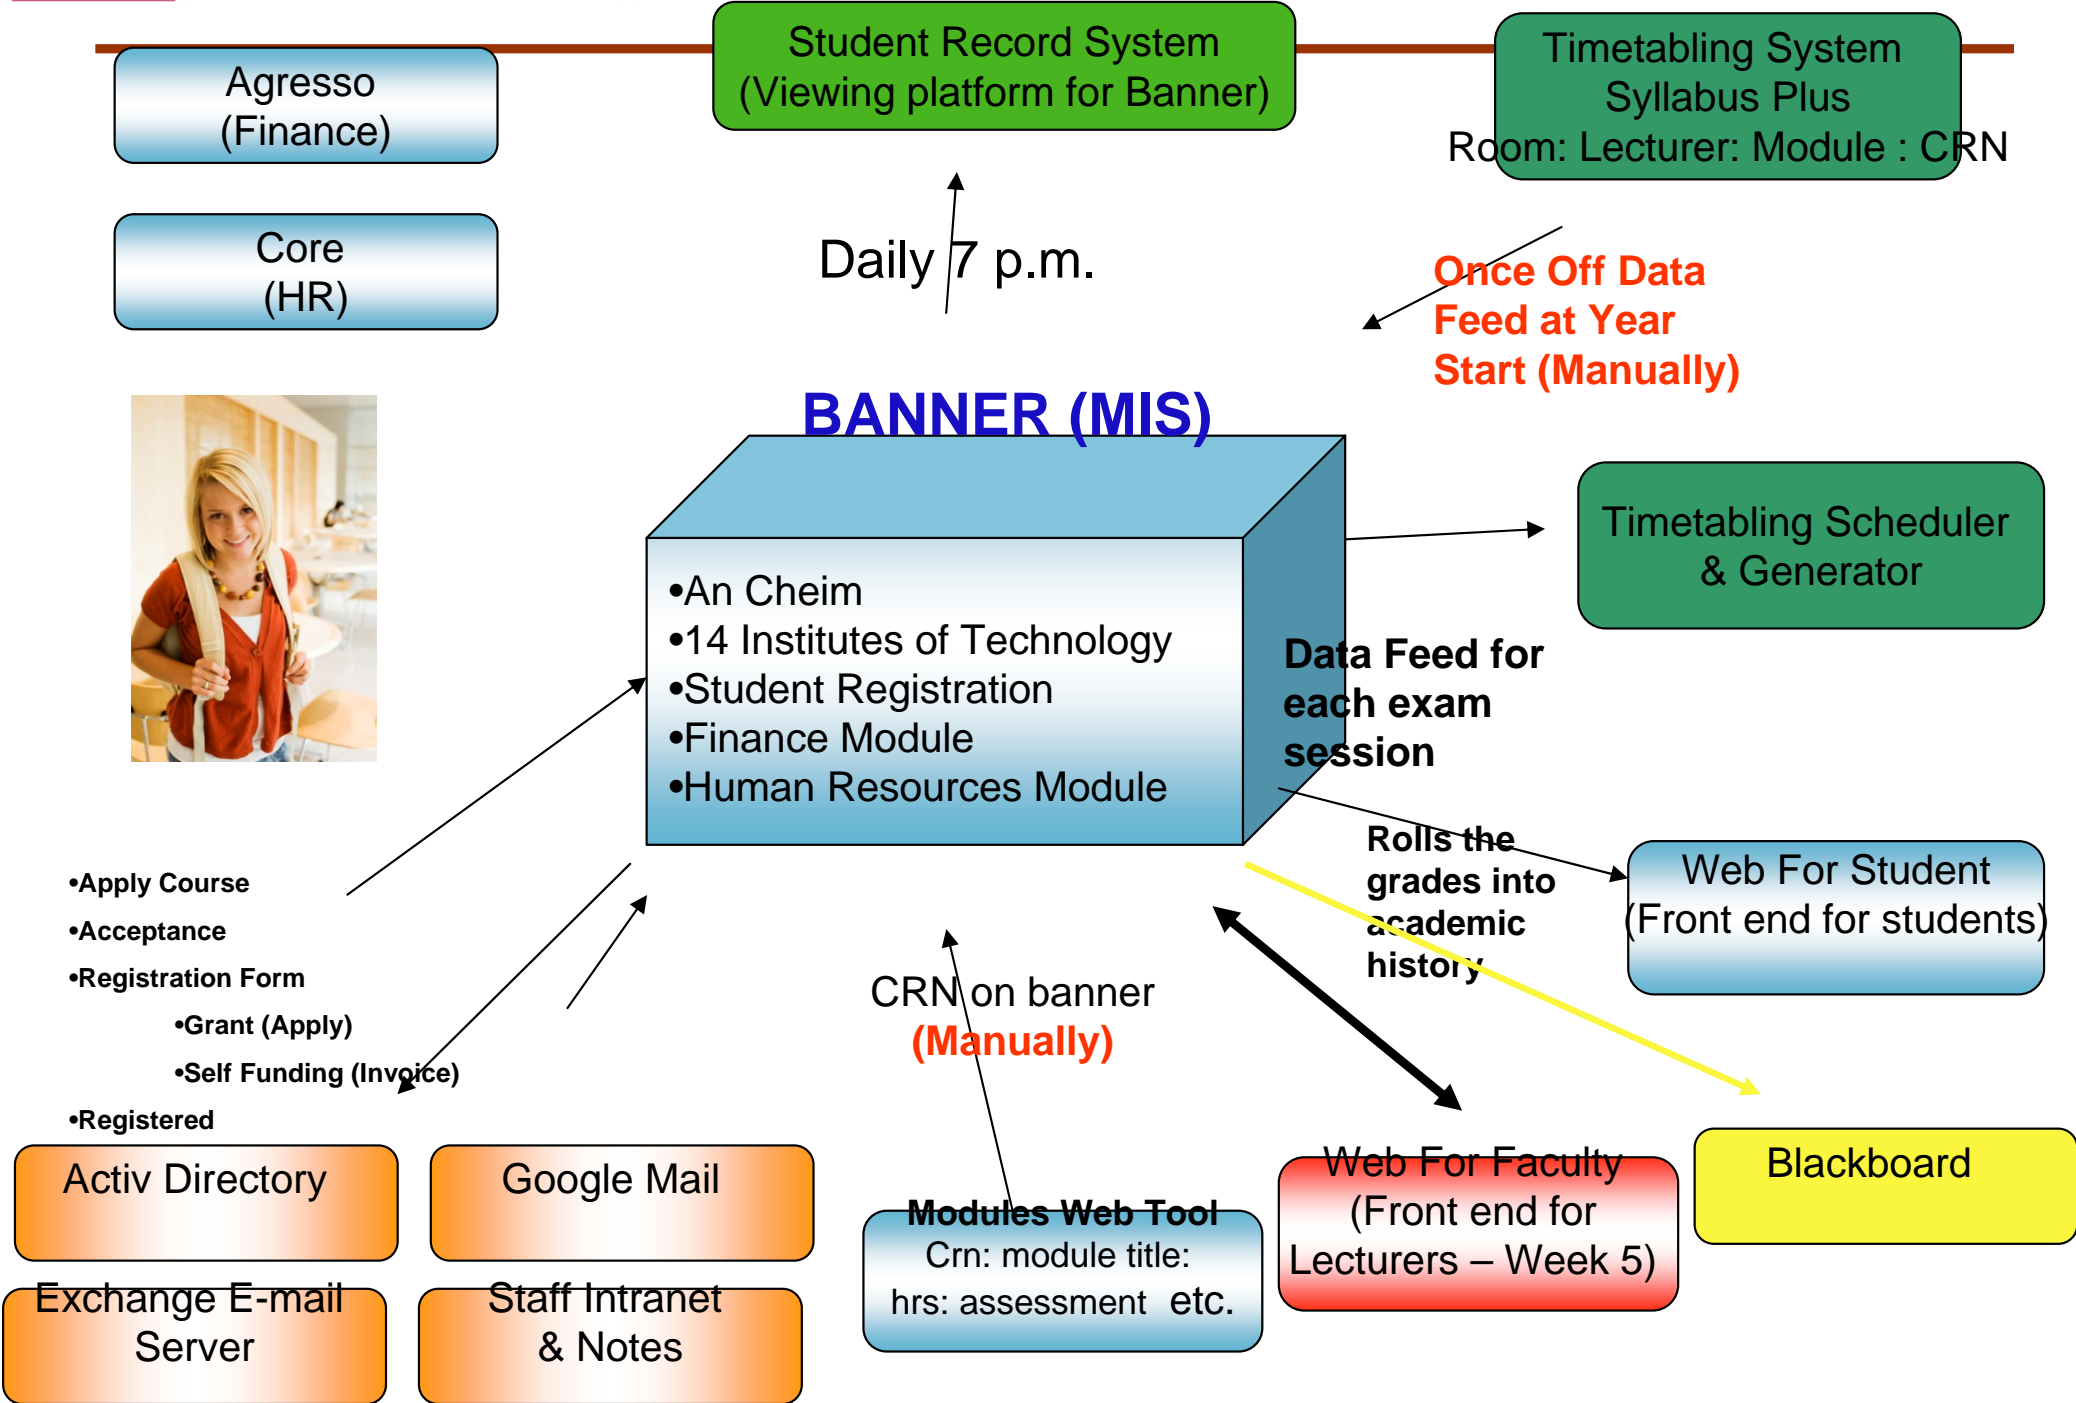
Agresso
(Finance)

Student Record System
(Viewing platform for Banner)

Timetabling System
Syllabus Plus
Room: Lecturer: Module : CRN

Core
(HR)

Daily 7 p.m.

Once Off Data Feed at Year Start (Manually)

BANNER (MIS)

•An Cheim
•14 Institutes of Technology
•Student Registration
•Finance Module
•Human Resources Module

Timetabling Scheduler
& Generator

Data Feed for each exam session

Rolls the grades into academic history

Web For Student
(Front end for students)

•Apply Course
•Acceptance
•Registration Form
•Grant (Apply)
•Self Funding (Invoice)
•Registered

CRN on banner
(Manually)

Activ Directory

Google Mail

Modules Web Tool
Crn: module title: hrs: assessment etc.

Web For Faculty
(Front end for Lecturers – Week 5)

Blackboard

Exchange E-mail Server

Staff Intranet
& Notes